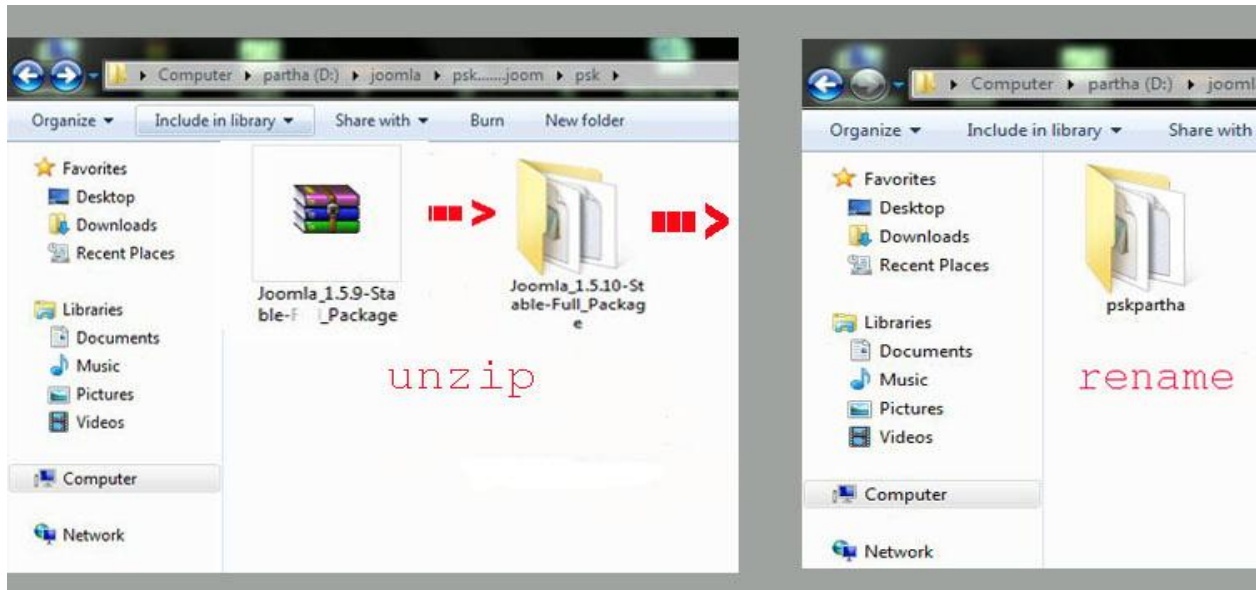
▸ Computer ▸ partha (D:) ▸ joomla ▸ psk.......joom ▸ psk ▸

Organize ▾ Include in library ▾ Share with ▾ Burn New folder

Favorites
Desktop
Downloads
Recent Places

Libraries
Documents
Music
Pictures
Videos

Computer

Network

Joomla_1.5.9-Stable-F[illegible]_Package

Joomla_1.5.10-Stable-Full_Package

unzip

▸ Computer ▸ partha (D:) ▸ jooml

Organize ▾ Include in library ▾ Share with

Favorites
Desktop
Downloads
Recent Places

Libraries
Documents
Music
Pictures
Videos

Computer

Network

pskpartha

rename